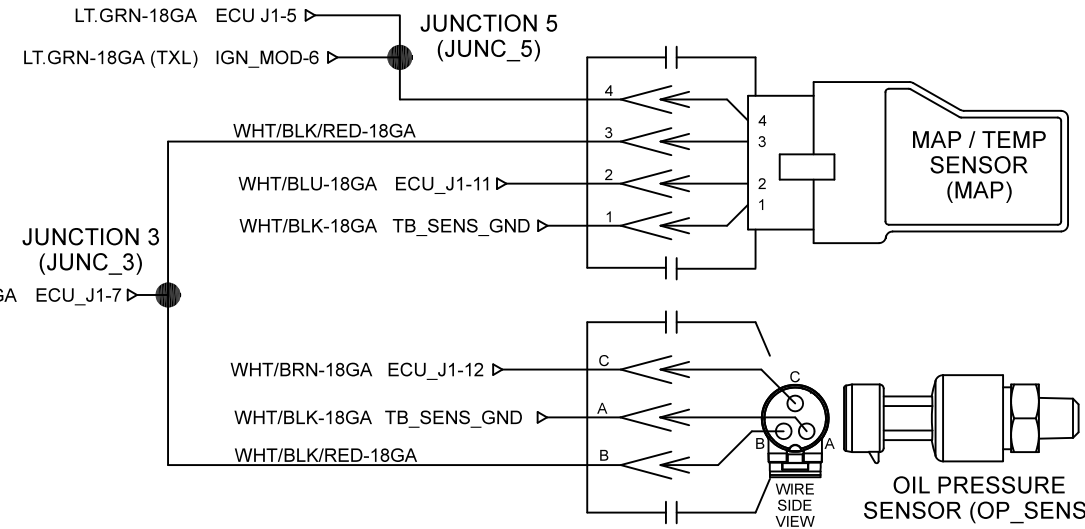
LT.GRN-18GA ECU J1-5
LT.GRN-18GA (TXL) IGN_MOD-6
JUNCTION 5
(JUNC_5)
4
4
WHT/BLK/RED-18GA
3
3
MAP / TEMP
SENSOR
(MAP)
WHT/BLU-18GA ECU_J1-11
2
2
WHT/BLK-18GA TB_SENS_GND
1
1
JUNCTION 3
(JUNC_3)
GA ECU_J1-7
WHT/BRN-18GA ECU_J1-12
C
C
WHT/BLK-18GA TB_SENS_GND
A
B
A
WHT/BLK/RED-18GA
B
WIRE
SIDE
VIEW
OIL PRESSURE
SENSOR (OP_SENS